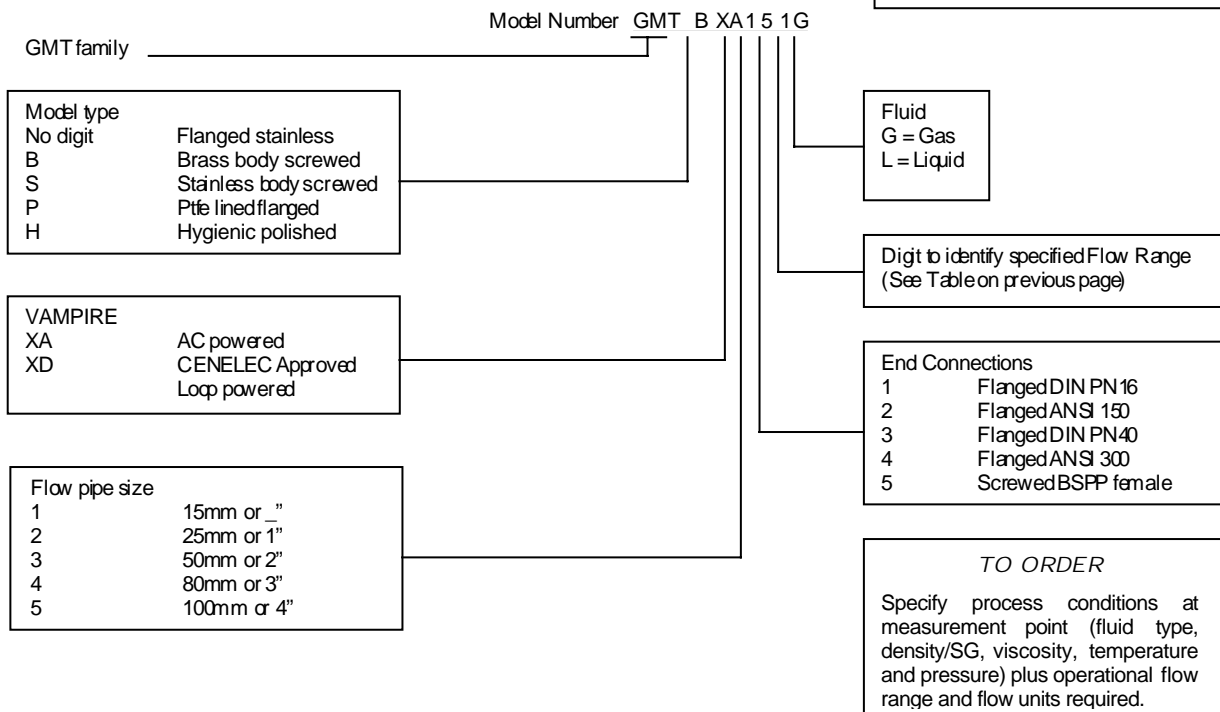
Model Number GMT B XA 1 5 1G

GMT family

Model type
No digit Flanged stainless
B Brass body screwed
S Stainless body screwed
P Ptfe lined flanged
H Hygienic polished

VAMPIRE
XA AC powered
XD CENELEC Approved Loop powered

Flow pipe size
1 15mm or _"
2 25mm or 1"
3 50mm or 2"
4 80mm or 3"
5 100mm or 4"

Fluid
G = Gas
L = Liquid

Digit to identify specified Flow Range (See Table on previous page)

End Connections
1 Flanged DIN PN16
2 Flanged ANSI 150
3 Flanged DIN PN40
4 Flanged ANSI 300
5 Screwed BSPP female

TO ORDER

Specify process conditions at measurement point (fluid type, density/SG, viscosity, temperature and pressure) plus operational flow range and flow units required.